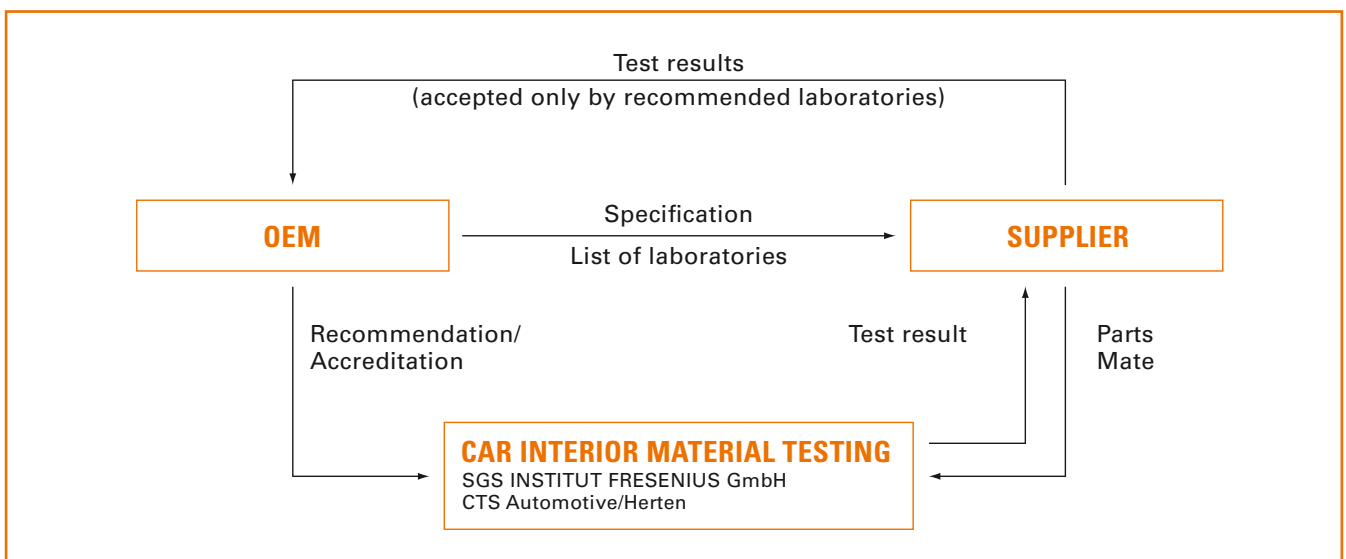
Test results
(accepted only by recommended laboratories)

OEM

Specification
List of laboratories

SUPPLIER

Recommendation/
Accreditation

Test result

Parts
Mate

CAR INTERIOR MATERIAL TESTING
SGS INSTITUT FRESENIUS GmbH
CTS Automotive/Herten